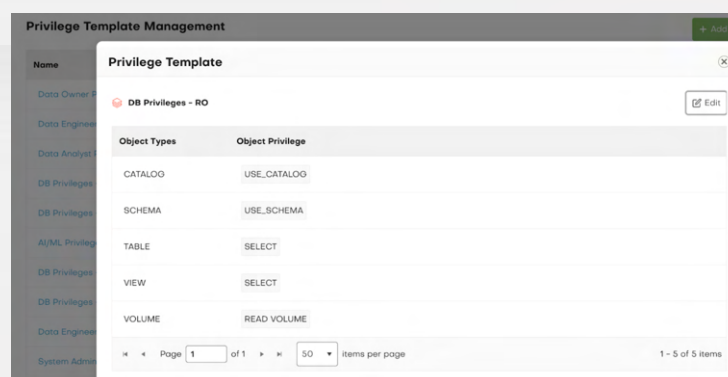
Privilege Template Management

+ Add

Name

Data Owner P

Data Enginee

Data Analyst P

DB Privileges

DB Privileges

AI/ML Privile

DB Privileges

DB Privileges

Data Enginee

System Admin

Privilege Template

DB Privileges - RO

Edit

| Object Types | Object Privilege |
|---|---|
| CATALOG | USE_CATALOG |
| SCHEMA | USE_SCHEMA |
| TABLE | SELECT |
| VIEW | SELECT |
| VOLUME | READ VOLUME |

Page 1 of 1 50 items per page

1 - 5 of 5 items